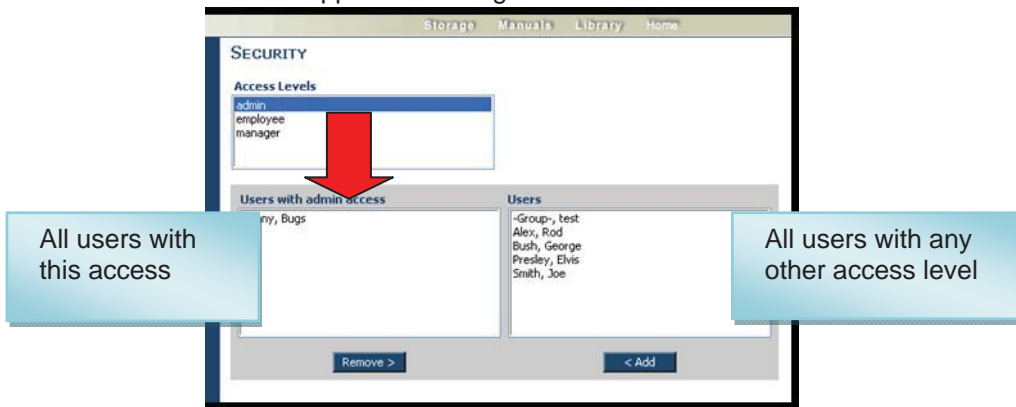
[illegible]

Storage Manuals Library Home

SECURITY

Access Levels
admin
employee
manager

Users with admin access
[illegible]ny, Bugs

All users with this access

Users
-Group-, test
Alex, Rod
Bush, George
Presley, Elvis
Smith, Joe

All users with any other access level

Remove >

< Add